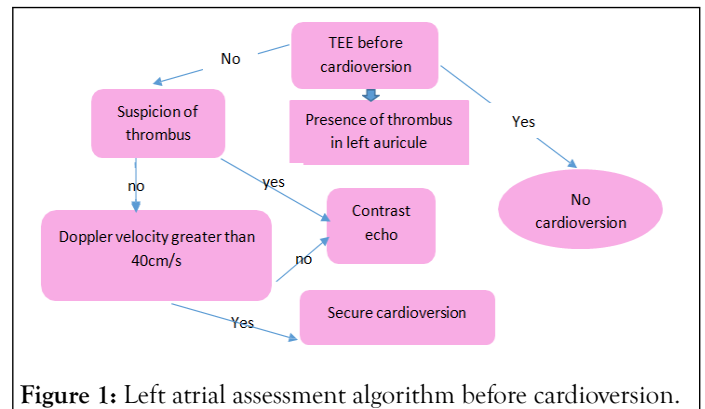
TEE before cardioversion

No

Presence of thrombus in left auricule

Yes

Suspicion of thrombus

no

yes

No cardioversion

Contrast echo

Doppler velocity greater than 40cm/s

no

Yes

Secure cardioversion

**Figure 1:** Left atrial assessment algorithm before cardioversion.